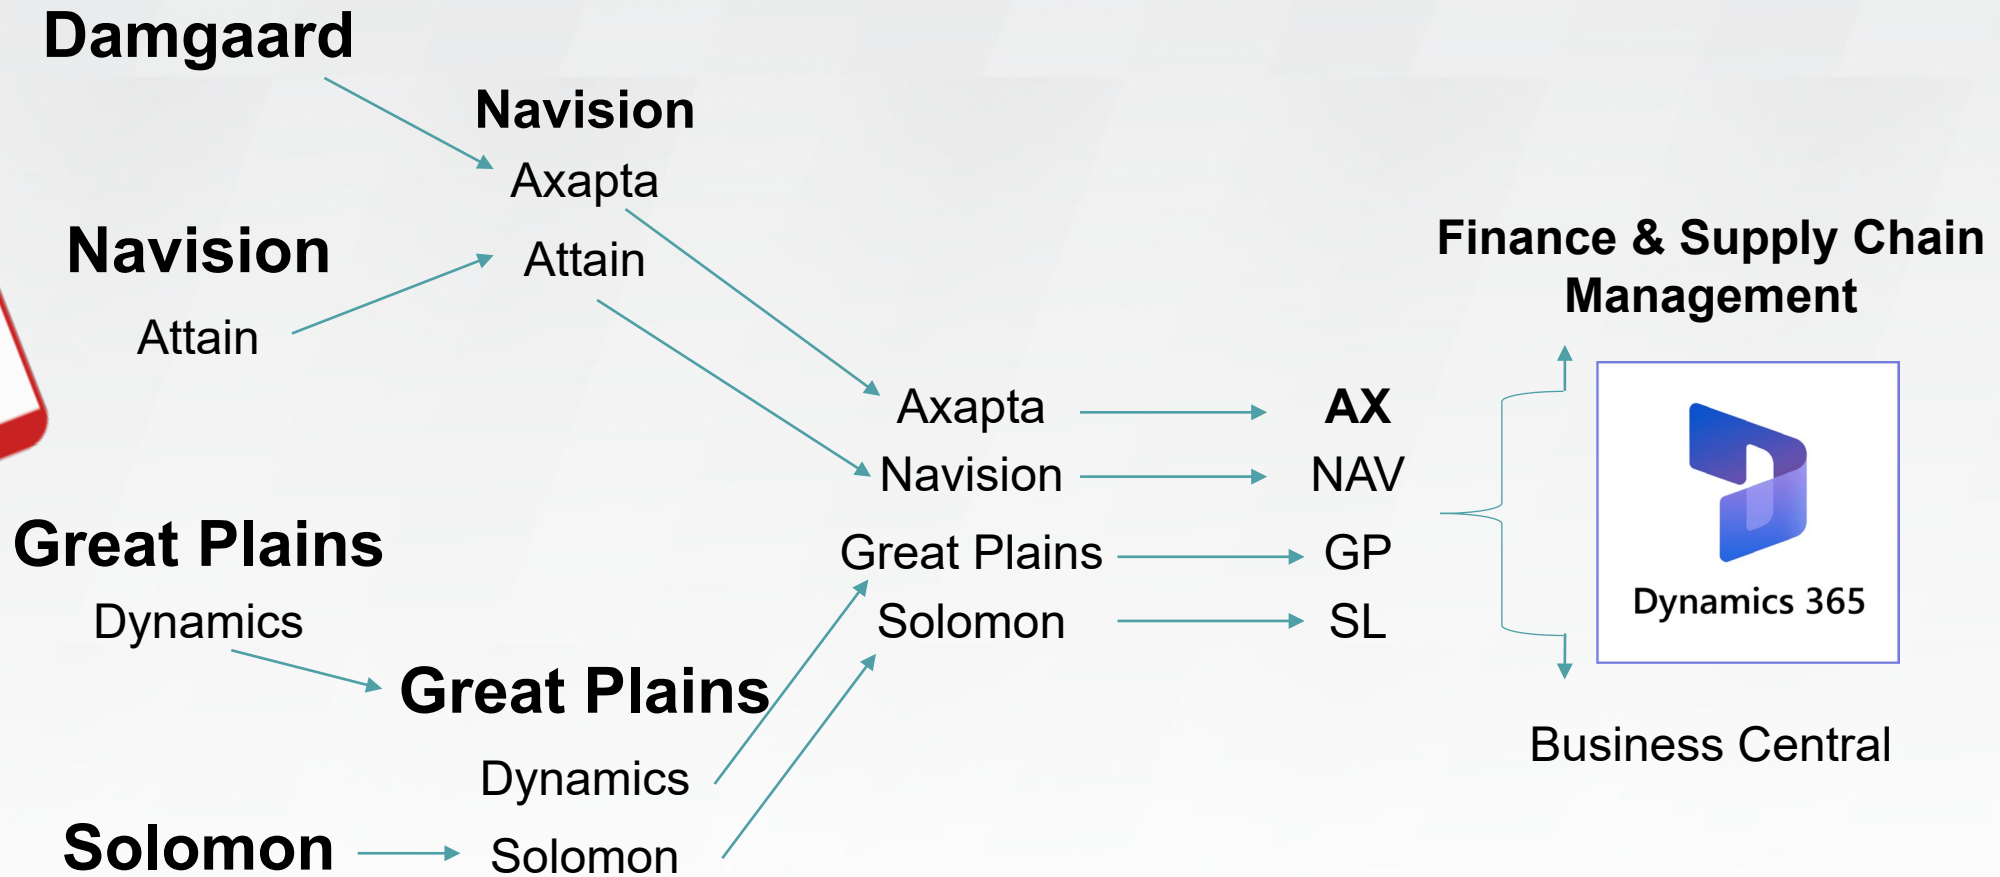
Damgaard

Navision
Axapta
Attain

Navision
Attain

Finance & Supply Chain Management

Axapta
Navision
Great Plains
Solomon

AX
NAV
GP
SL

Dynamics 365

Great Plains
Dynamics

Great Plains
Dynamics

Business Central

Solomon
Solomon